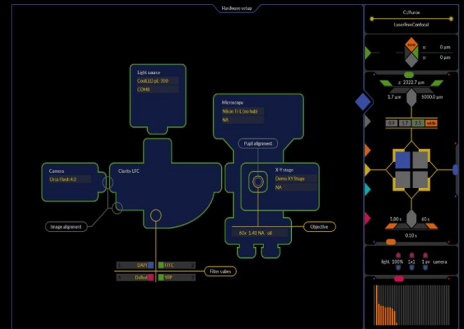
Hardware setup

Light source
CoolLED pE-300
COM8

Microscope
Nikon Ti2 (w/ hub)
NA

Fluid alignment

Camera
Orca Flash 4.0

Cleth LFC

X-Y stage
Demo XY Stage
NA

Image alignment

Objective
60x 1.40 NA oil

DAPI
GFP
DsRed
RFP

Filter cubes

C:/Name
LaserFreeControl

0 µm
0 µm

z: 3332.7 µm
3.7 µm
1000.0 µm

5.00 s
60 s
0.10 s

NaN
100%
1x1
1 µm
camera